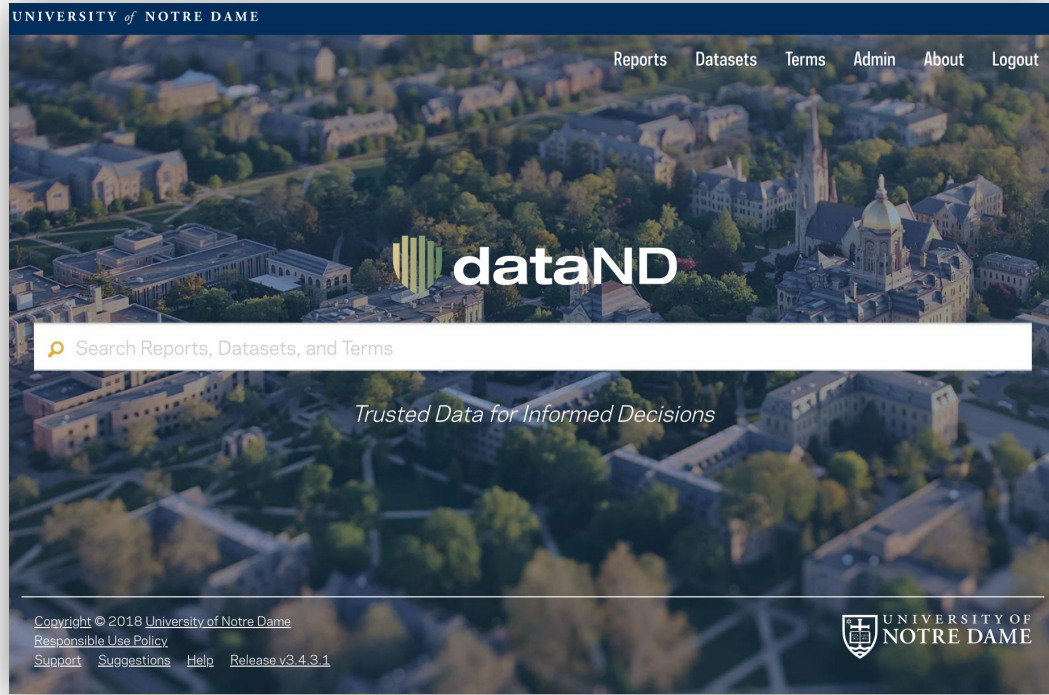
UNIVERSITY of NOTRE DAME

Reports Datasets Terms Admin About Logout

dataND

Search Reports, Datasets, and Terms

Trusted Data for Informed Decisions

Copyright © 2018 University of Notre Dame
Responsible Use Policy
Support Suggestions Help Release v3.4.3.1

UNIVERSITY OF NOTRE DAME